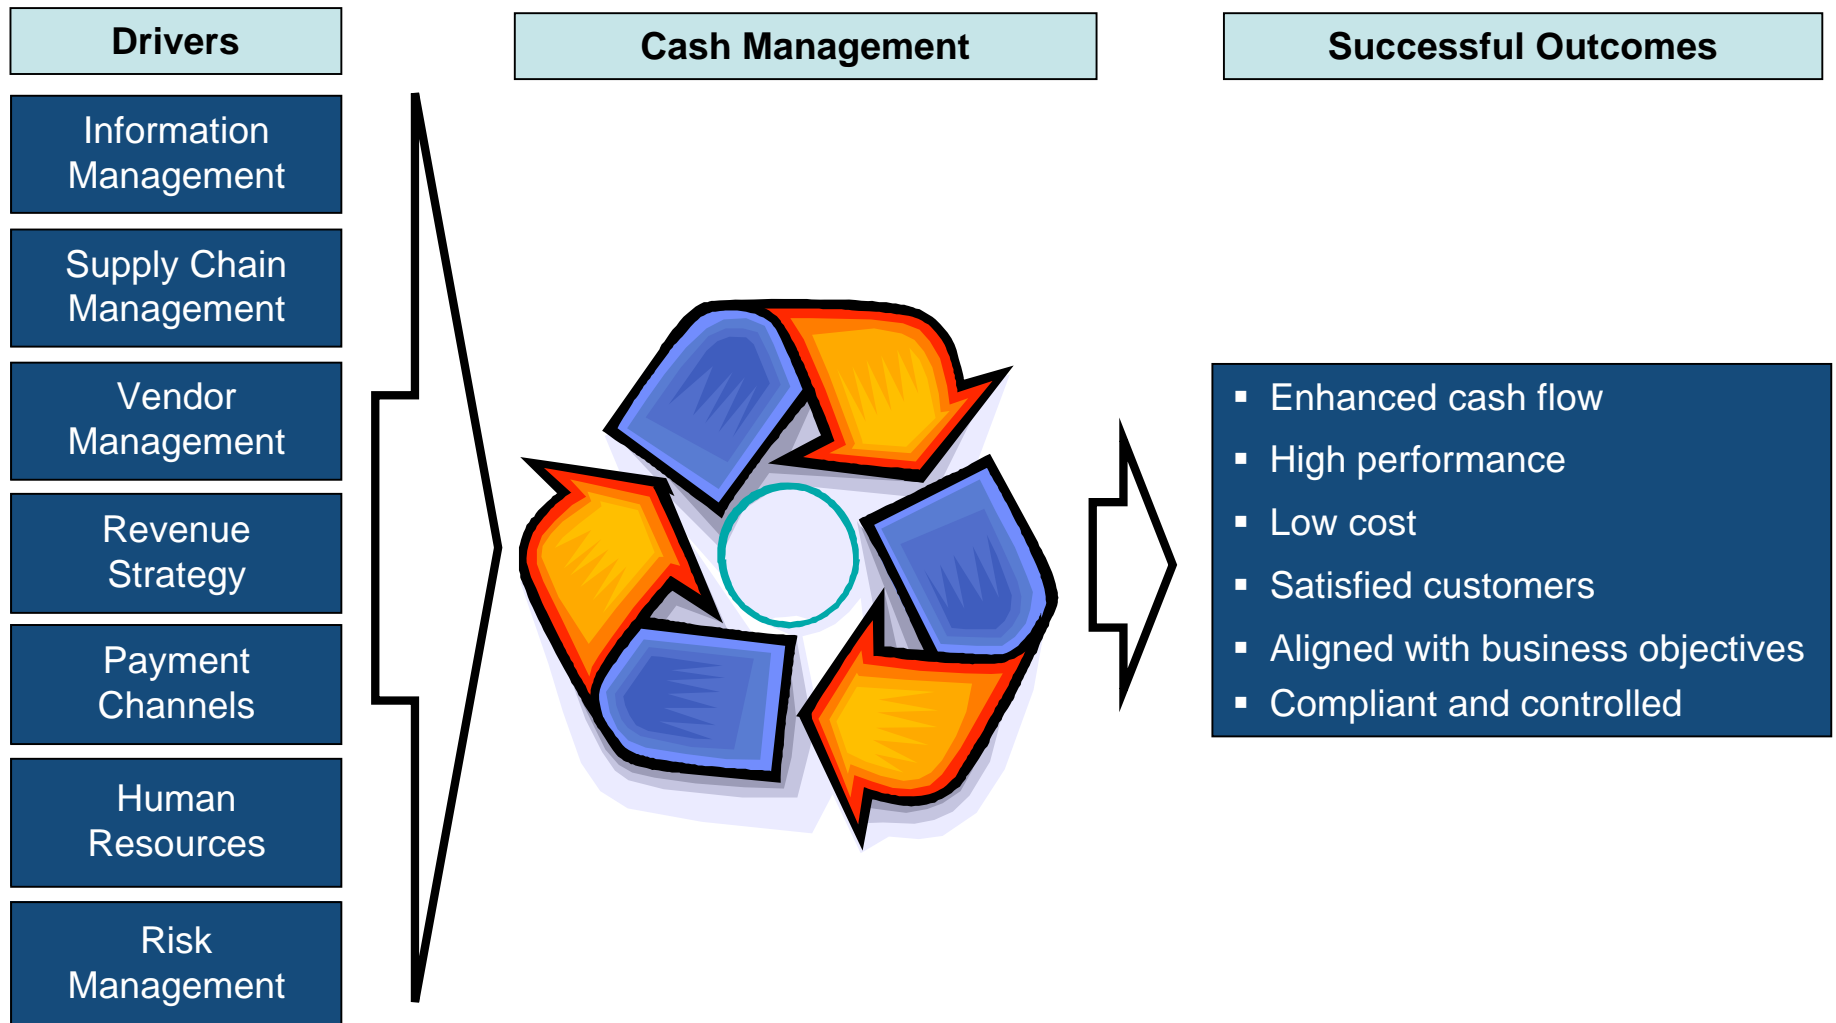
Drivers

Information Management

Supply Chain Management

Vendor Management

Revenue Strategy

Payment Channels

Human Resources

Risk Management

Cash Management

Successful Outcomes

▪ Enhanced cash flow
▪ High performance
▪ Low cost
▪ Satisfied customers
▪ Aligned with business objectives
▪ Compliant and controlled